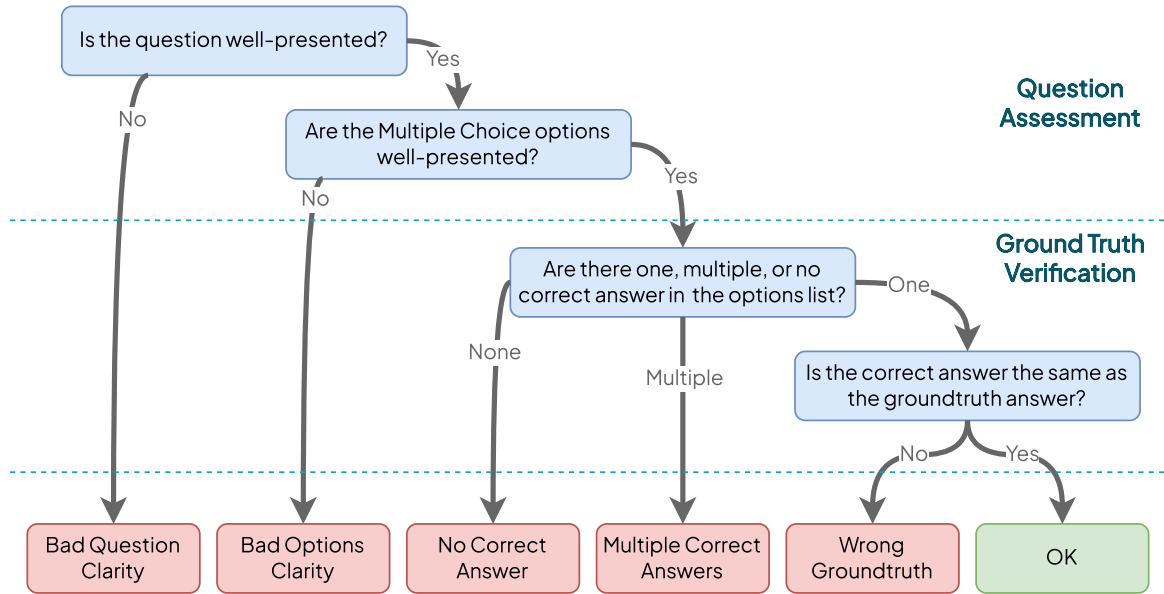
Is the question well-presented?

Yes

No

Question Assessment

Are the Multiple Choice options well-presented?

Yes

No

Ground Truth Verification

Are there one, multiple, or no correct answer in the options list?

One

None

Multiple

Is the correct answer the same as the groundtruth answer?

No

Yes

Bad Question Clarity

Bad Options Clarity

No Correct Answer

Multiple Correct Answers

Wrong Groundtruth

OK